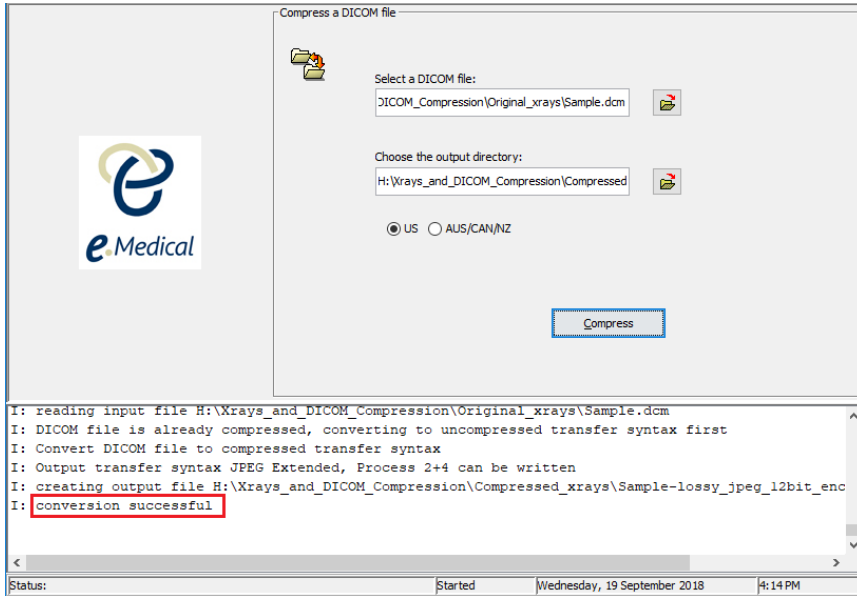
e
e.Medical

Compress a DICOM file

Select a DICOM file:
DICOM_Compression\Original_xrays\Sample.dcm

Choose the output directory:
H:\Xrays_and_DICOM_Compression\Compressed

US AUS/CAN/NZ

Compress

I: reading input file H:\Xrays_and_DICOM_Compression\Original_xrays\Sample.dcm
I: DICOM file is already compressed, converting to uncompressed transfer syntax first
I: Convert DICOM file to compressed transfer syntax
I: Output transfer syntax JPEG Extended, Process 2+4 can be written
I: creating output file H:\Xrays_and_DICOM_Compression\Compressed_xrays\Sample-lossy_jpeg_12bit_enc
I: conversion successful

Status: | Started | Wednesday, 19 September 2018 | 4:14 PM